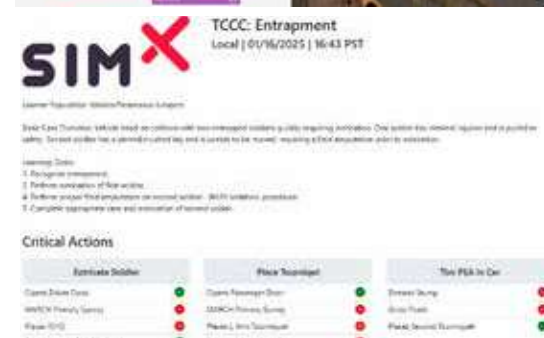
SIMX

TCCC: Entrapment
Local | 01/16/2025 | 16:43 PST

Learner Population: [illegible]

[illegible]

Learning Goals:
1. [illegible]
2. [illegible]
3. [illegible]
4. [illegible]
5. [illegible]

Critical Actions

| Extricate Soldier | Place Tourniquet | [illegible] |
|---|---|---|
| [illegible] | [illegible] | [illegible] |
| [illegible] | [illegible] | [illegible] |
| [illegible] | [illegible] | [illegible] |